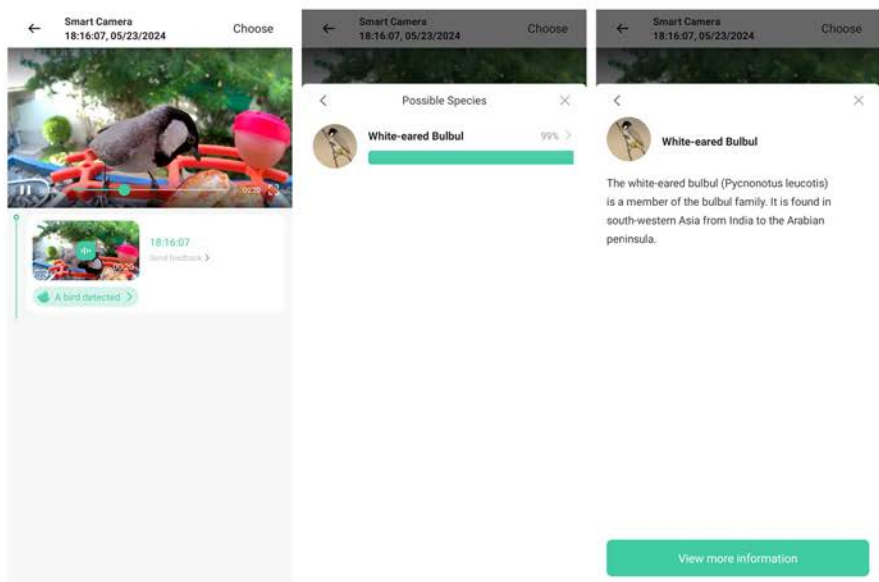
←
Smart Camera
18:16:07, 05/23/2024
Choose

00:0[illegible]
00:20

18:16:07
Send feedback >

A bird detected >

←
Smart Camera
18:16:07, 05/23/2024
Choose

<
Possible Species
×

White-eared Bulbul
99% >

←
Smart Camera
18:16:07, 05/23/2024
Choose

<
×

White-eared Bulbul

The white-eared bulbul (Pycnonotus leucotis) is a member of the bulbul family. It is found in south-western Asia from India to the Arabian peninsula.

View more information